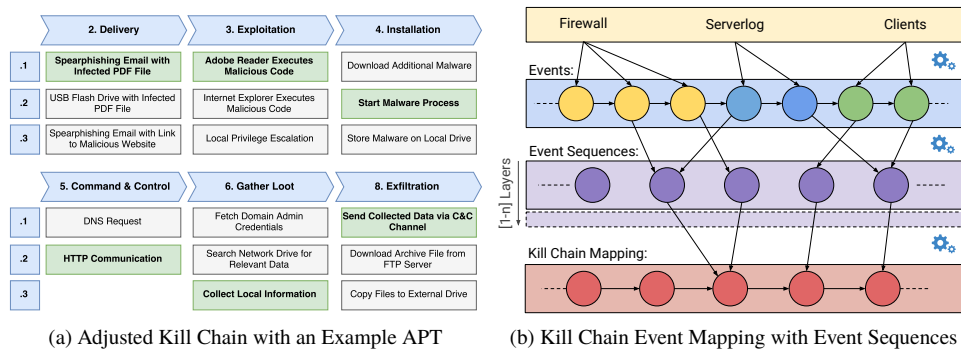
2. Delivery

3. Exploitation

4. Installation

.1

Spearphishing Email with Infected PDF File

Adobe Reader Executes Malicious Code

Download Additional Malware

.2

USB Flash Drive with Infected PDF File

Internet Explorer Executes Malicious Code

Start Malware Process

.3

Spearphishing Email with Link to Malicious Website

Local Privilege Escalation

Store Malware on Local Drive

5. Command & Control

6. Gather Loot

8. Exfiltration

.1

DNS Request

Fetch Domain Admin Credentials

Send Collected Data via C&C Channel

.2

HTTP Communication

Search Network Drive for Relevant Data

Download Archive File from FTP Server

.3

Collect Local Information

Copy Files to External Drive

(a) Adjusted Kill Chain with an Example APT

Firewall

Serverlog

Clients

Events:

Event Sequences:

[1-n] Layers

Kill Chain Mapping:

(b) Kill Chain Event Mapping with Event Sequences